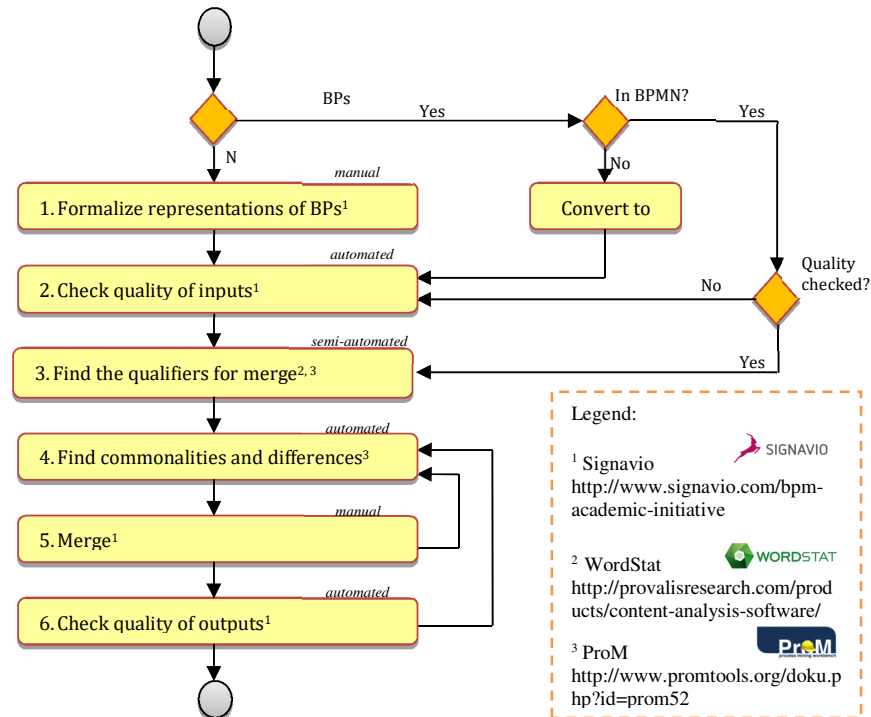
BPs

Yes

In BPMN?

Yes

N

No

manual

1. Formalize representations of BPs$^1$

Convert to

automated

Quality checked?

2. Check quality of inputs$^1$

No

semi-automated

Yes

3. Find the qualifiers for merge$^{2, 3}$

Legend:

automated

4. Find commonalities and differences$^3$

SIGNAVIO

$^1$ Signavio http://www.signavio.com/bpm-academic-initiative

manual

5. Merge$^1$

WORDSTAT

$^2$ WordStat http://provalisresearch.com/products/content-analysis-software/

automated

6. Check quality of outputs$^1$

ProM

process mining workbench

$^3$ ProM http://www.promtools.org/doku.php?id=prom52